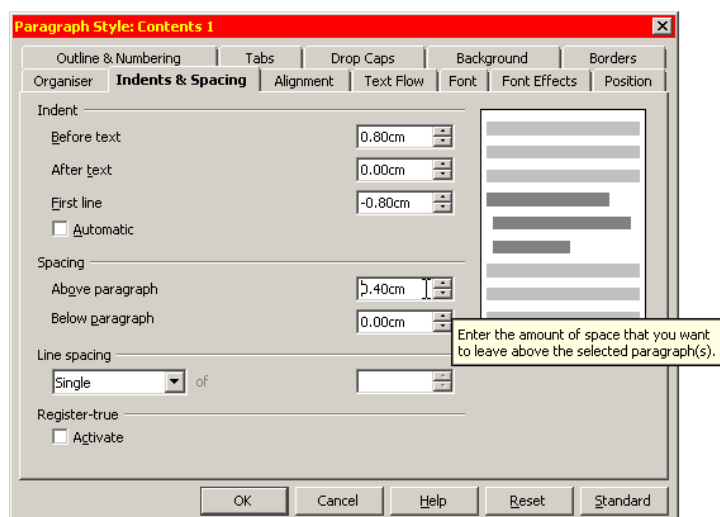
Paragraph Style: Contents 1

Outline & Numbering | Tabs | Drop Caps | Background | Borders
Organiser | Indents & Spacing | Alignment | Text Flow | Font | Font Effects | Position

Indent
Before text 0.80cm
After text 0.00cm
First line -0.80cm
Automatic

Spacing
Above paragraph 0.40cm
Below paragraph 0.00cm

Enter the amount of space that you want to leave above the selected paragraph(s).

Line spacing
Single of

Register-true
Activate

OK Cancel Help Reset Standard